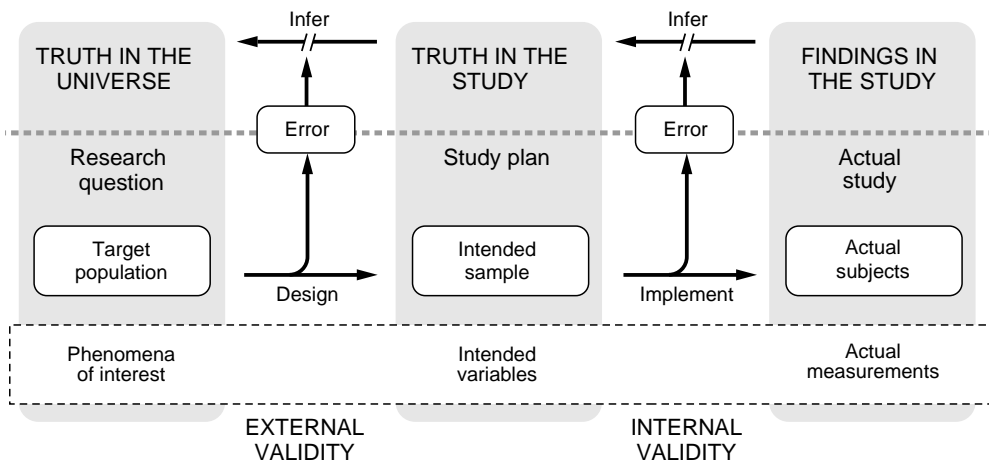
Infer

Infer

TRUTH IN THE UNIVERSE

Research question

Target population

Phenomena of interest

Error

Design

EXTERNAL VALIDITY

TRUTH IN THE STUDY

Study plan

Intended sample

Intended variables

Error

Implement

INTERNAL VALIDITY

FINDINGS IN THE STUDY

Actual study

Actual subjects

Actual measurements